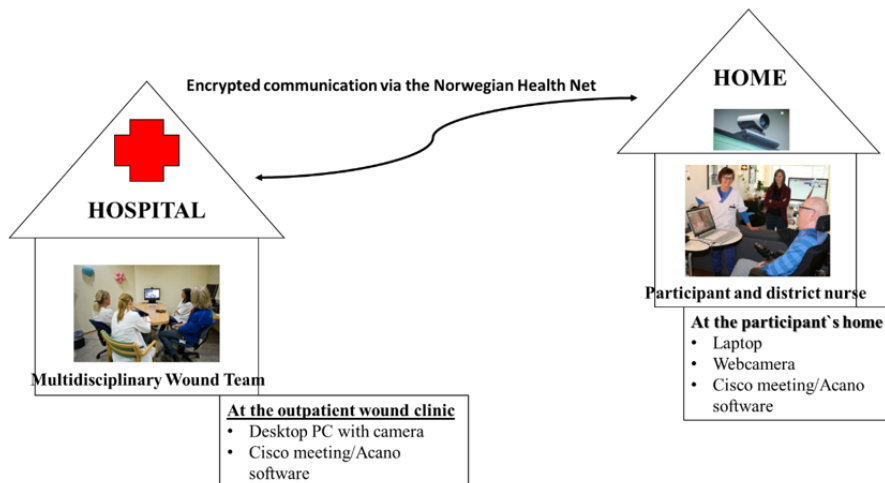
Encrypted communication via the Norwegian Health Net

HOSPITAL

Multidisciplinary Wound Team

At the outpatient wound clinic
• Desktop PC with camera
• Cisco meeting/Acano software

HOME

Participant and district nurse

At the participant`s home
• Laptop
• Webcamera
• Cisco meeting/Acano software